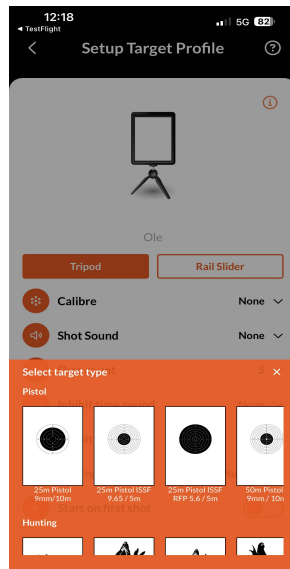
12:18
◂ TestFlight
5G 82

Setup Target Profile

Ole

Tripod

Rail Slider

Calibre

None

Shot Sound

None

Select target type

Pistol

25m Pistol 9mm/10m

25m Pistol ISSF 9.65 / 5m

25m Pistol ISSF RFP 5.6 / 5m

50m Pistol 9mm / 10m

Start on first shot

Hunting